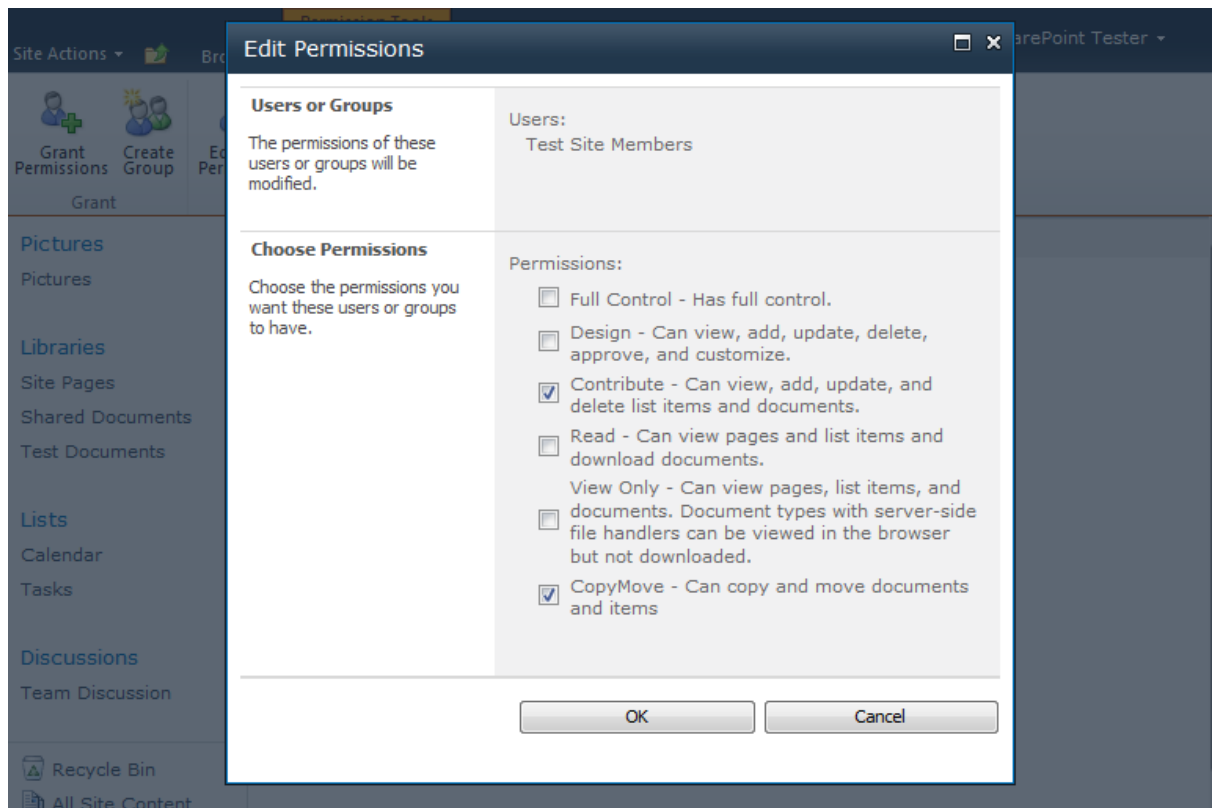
Permission Tools

Site Actions

Bro

Edit Permissions

arePoint Tester

Grant Permissions

Create Group

Ed Per

Grant

Pictures

Pictures

Libraries

Site Pages

Shared Documents

Test Documents

Lists

Calendar

Tasks

Discussions

Team Discussion

Recycle Bin

All Site Content

Users or Groups

The permissions of these users or groups will be modified.

Users:
Test Site Members

Choose Permissions

Choose the permissions you want these users or groups to have.

Permissions:

Full Control - Has full control.

Design - Can view, add, update, delete, approve, and customize.

Contribute - Can view, add, update, and delete list items and documents.

Read - Can view pages and list items and download documents.

View Only - Can view pages, list items, and documents. Document types with server-side file handlers can be viewed in the browser but not downloaded.

CopyMove - Can copy and move documents and items

OK

Cancel